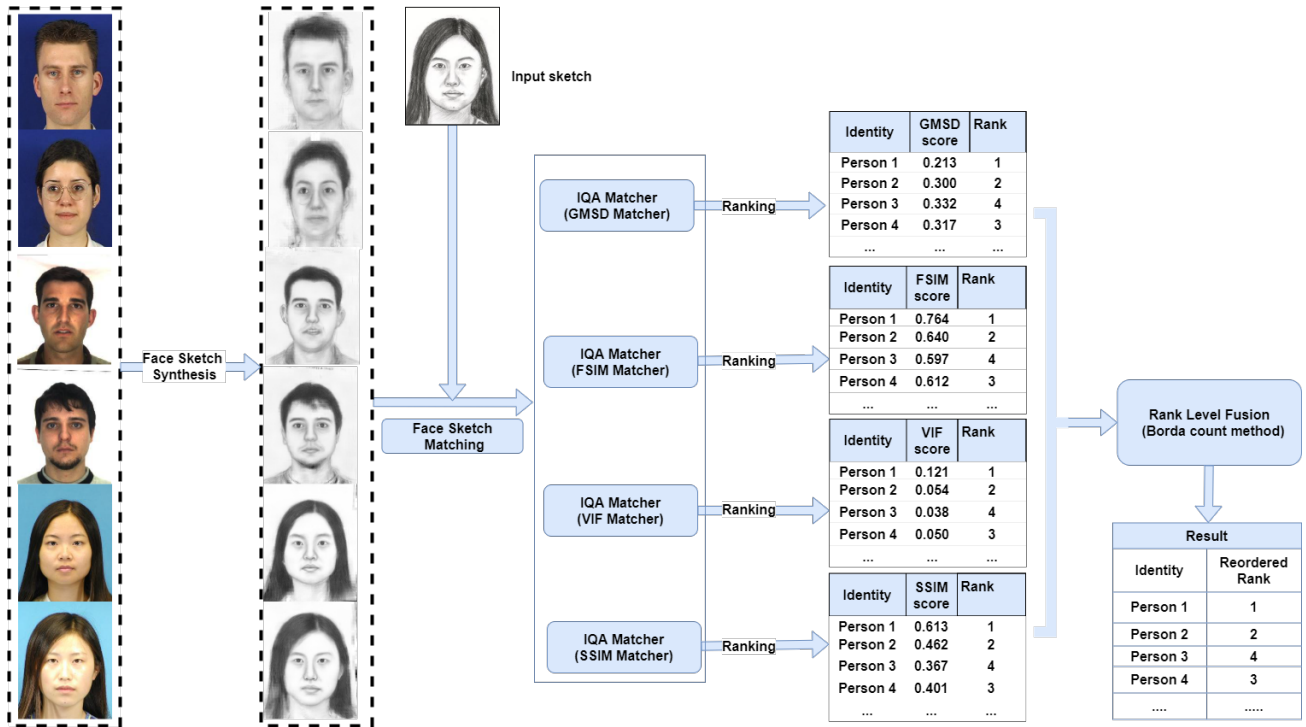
Input sketch

Face Sketch Synthesis

Face Sketch Matching

IQA Matcher (GMSD Matcher)

Ranking

IQA Matcher (FSIM Matcher)

Ranking

IQA Matcher (VIF Matcher)

Ranking

IQA Matcher (SSIM Matcher)

Ranking

| Identity | GMSD score | Rank |
|---|---|---|
| Person 1 | 0.213 | 1 |
| Person 2 | 0.300 | 2 |
| Person 3 | 0.332 | 4 |
| Person 4 | 0.317 | 3 |
| ... | ... | ... |

| Identity | FSIM score | Rank |
|---|---|---|
| Person 1 | 0.764 | 1 |
| Person 2 | 0.640 | 2 |
| Person 3 | 0.597 | 4 |
| Person 4 | 0.612 | 3 |
| ... | ... | ... |

| Identity | VIF score | Rank |
|---|---|---|
| Person 1 | 0.121 | 1 |
| Person 2 | 0.054 | 2 |
| Person 3 | 0.038 | 4 |
| Person 4 | 0.050 | 3 |
| ... | ... | ... |

| Identity | SSIM score | Rank |
|---|---|---|
| Person 1 | 0.613 | 1 |
| Person 2 | 0.462 | 2 |
| Person 3 | 0.367 | 4 |
| Person 4 | 0.401 | 3 |
| ... | ... | ... |

Rank Level Fusion (Borda count method)

Result

| Identity | Reordered Rank |
|---|---|
| Person 1 | 1 |
| Person 2 | 2 |
| Person 3 | 4 |
| Person 4 | 3 |
| .... | ..... |